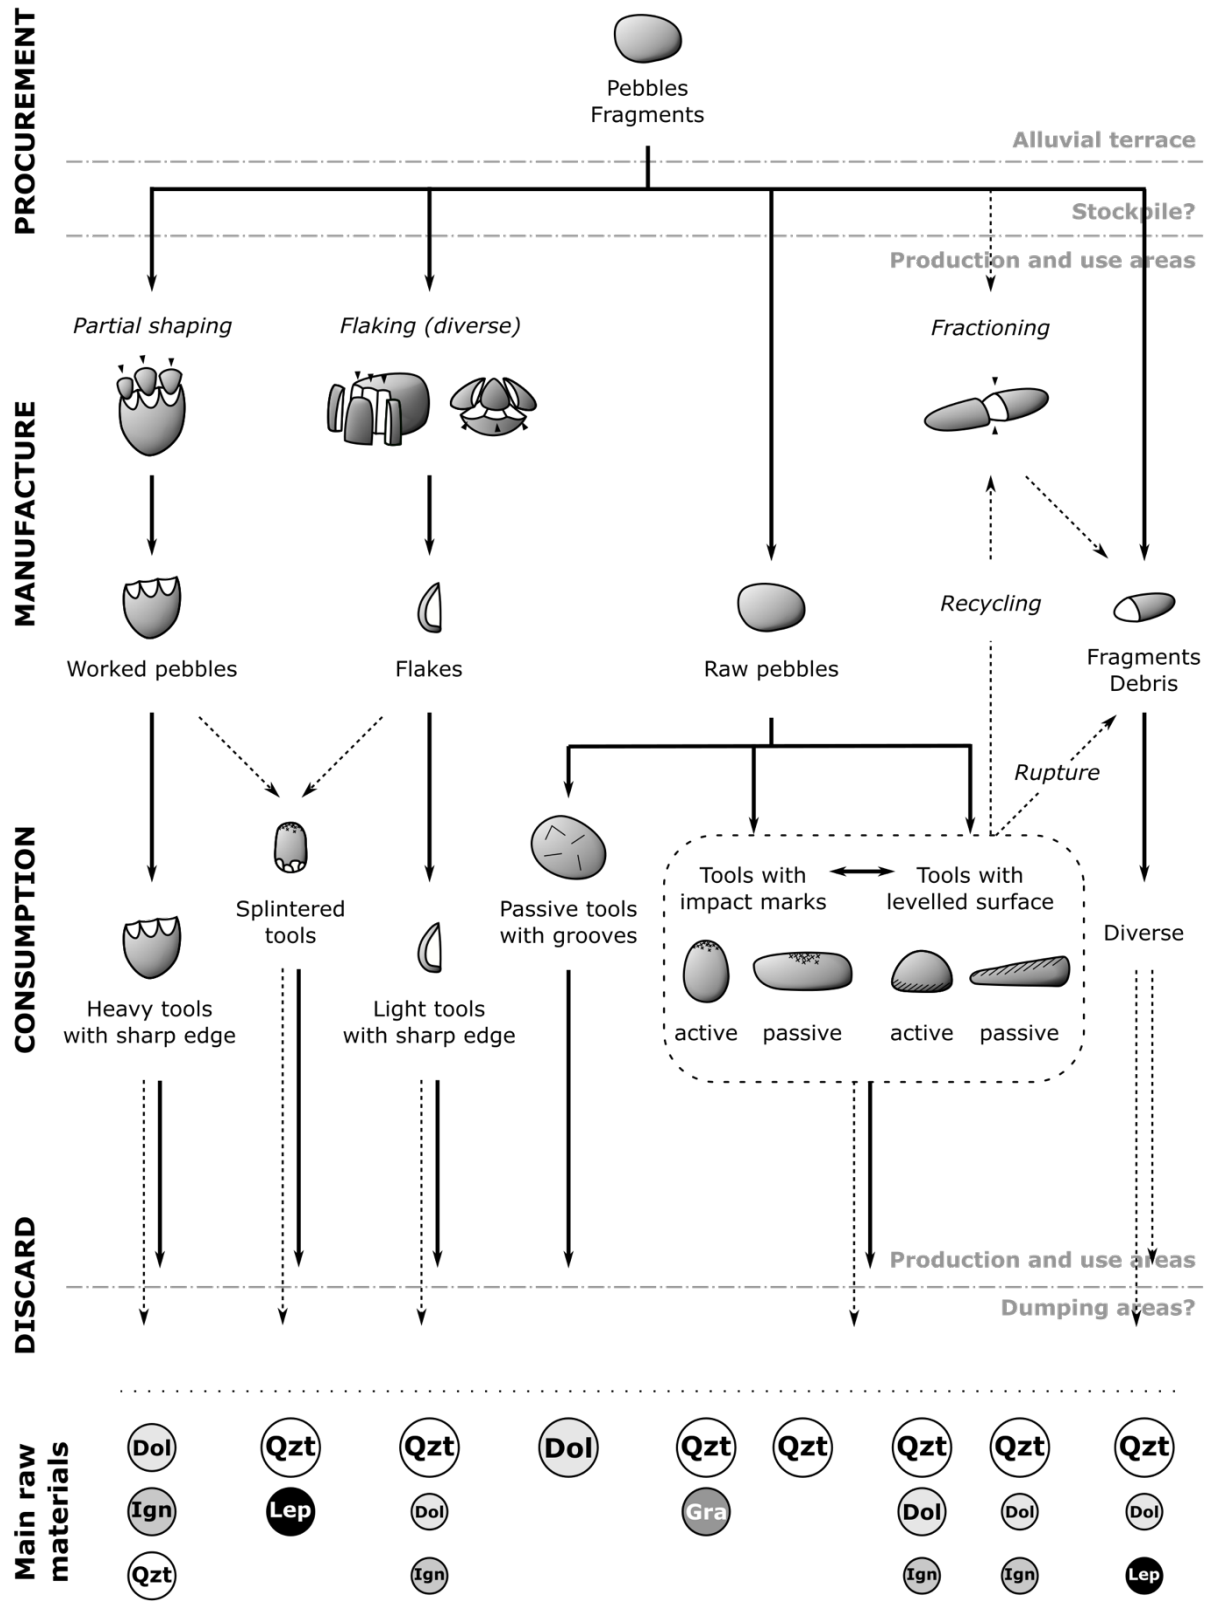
PROCUREMENT

Pebbles
Fragments

Alluvial terrace

Stockpile?

Production and use areas

MANUFACTURE

Partial shaping

Flaking (diverse)

Fractioning

Worked pebbles

Flakes

Raw pebbles

Recycling

Fragments
Debris

CONSUMPTION

Rupture

Splintered tools

Passive tools with grooves

Tools with impact marks

Tools with levelled surface

Diverse

Heavy tools with sharp edge

Light tools with sharp edge

active

passive

active

passive

DISCARD

Production and use areas

Dumping areas?

Main raw materials

Dol
Ign
Qzt

Qzt
Lep

Qzt
Dol
Ign

Dol

Qzt
Gra

Qzt

Qzt
Dol
Ign

Qzt
Dol
Ign

Qzt
Dol
Lep